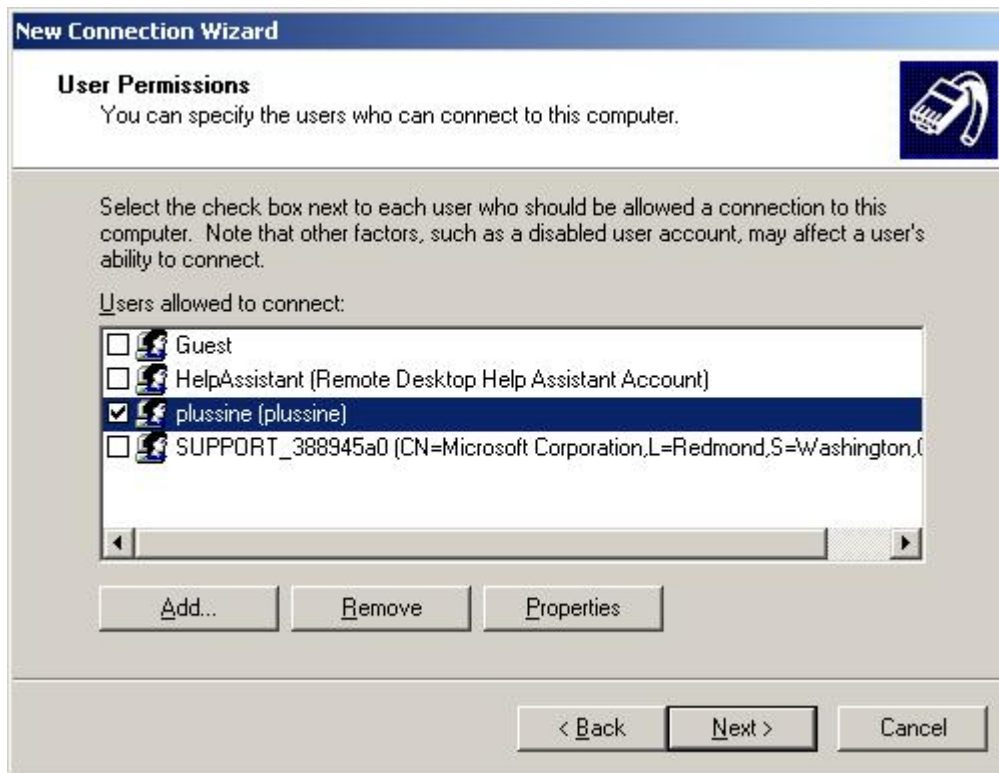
New Connection Wizard

User Permissions
You can specify the users who can connect to this computer.

Select the check box next to each user who should be allowed a connection to this computer. Note that other factors, such as a disabled user account, may affect a user's ability to connect.

Users allowed to connect:

Guest
HelpAssistant (Remote Desktop Help Assistant Account)
plussine (plussine)
SUPPORT_388945a0 (CN=Microsoft Corporation,L=Redmond,S=Washington,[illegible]

Add...
Remove
Properties

< Back
Next >
Cancel